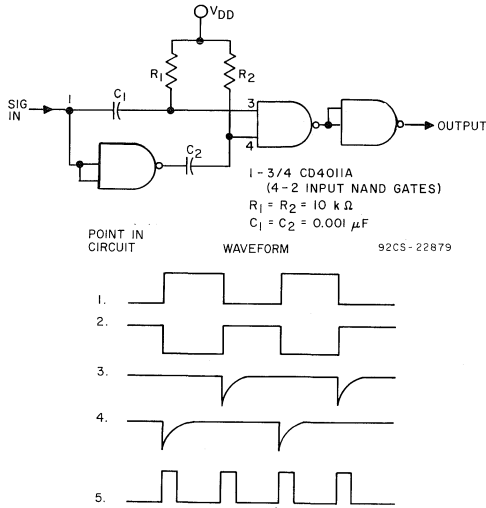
$V_{DD}$

$R_1$

$R_2$

SIG IN

1

$C_1$

3

4

OUTPUT

$C_2$

1 - 3/4 CD4011A
(4-2 INPUT NAND GATES)
$R_1 = R_2 = 10\ k\Omega$
$C_1 = C_2 = 0.001\ \mu F$

POINT IN CIRCUIT

WAVEFORM

92CS-22879

1.

2.

3.

4.

5.